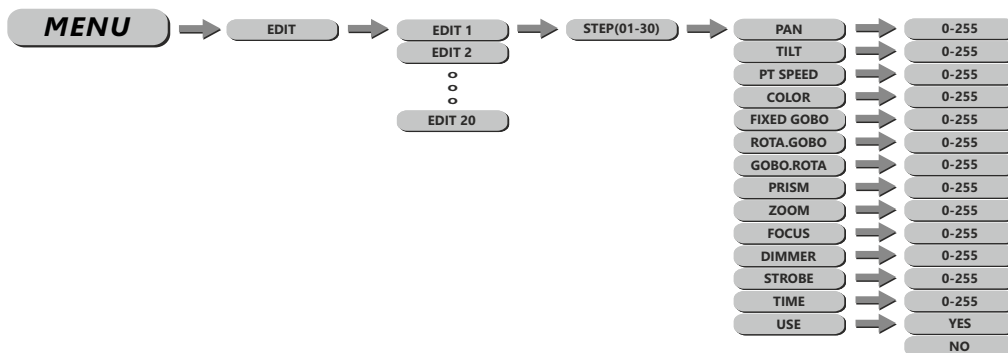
MENU

EDIT

EDIT 1
EDIT 2
EDIT 20

STEP(01-30)

PAN
TILT
PT SPEED
COLOR
FIXED GOBO
ROTA.GOBO
GOBO.ROTA
PRISM
ZOOM
FOCUS
DIMMER
STROBE
TIME
USE

0-255
0-255
0-255
0-255
0-255
0-255
0-255
0-255
0-255
0-255
0-255
0-255
0-255
YES
NO